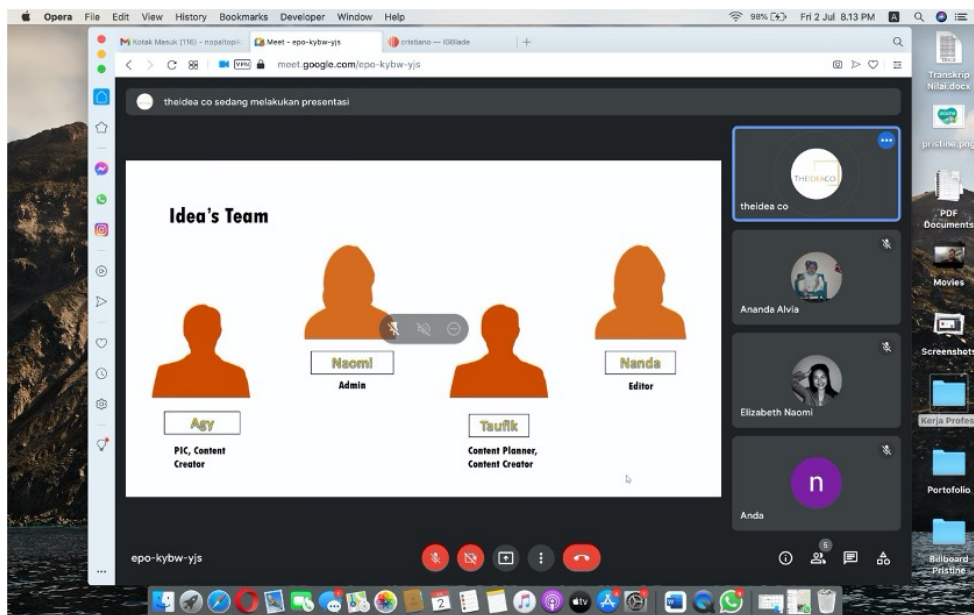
Opera File Edit View History Bookmarks Developer Window Help

98% Fri 2 Jul 8.13 PM

Kotak Masuk (116) - nopaltopik
Meet - epo-kybw-yjs
cristiano — IGBlade

meet.google.com/epo-kybw-yjs

theidea co sedang melakukan presentasi

Idea's Team

Naomi
Admin

Nanda
Editor

Agy
PIC, Content Creator

Taufik
Content Planner, Content Creator

THEIDEACO
theidea co

Ananda Alvia

Elizabeth Naomi

n
Anda

epo-kybw-yjs

5

Transkrip Nilai.docx
pristine.png
PDF Documents
Movies
Screenshots
Kerja Profes
Portofolio
Billboard Pristine